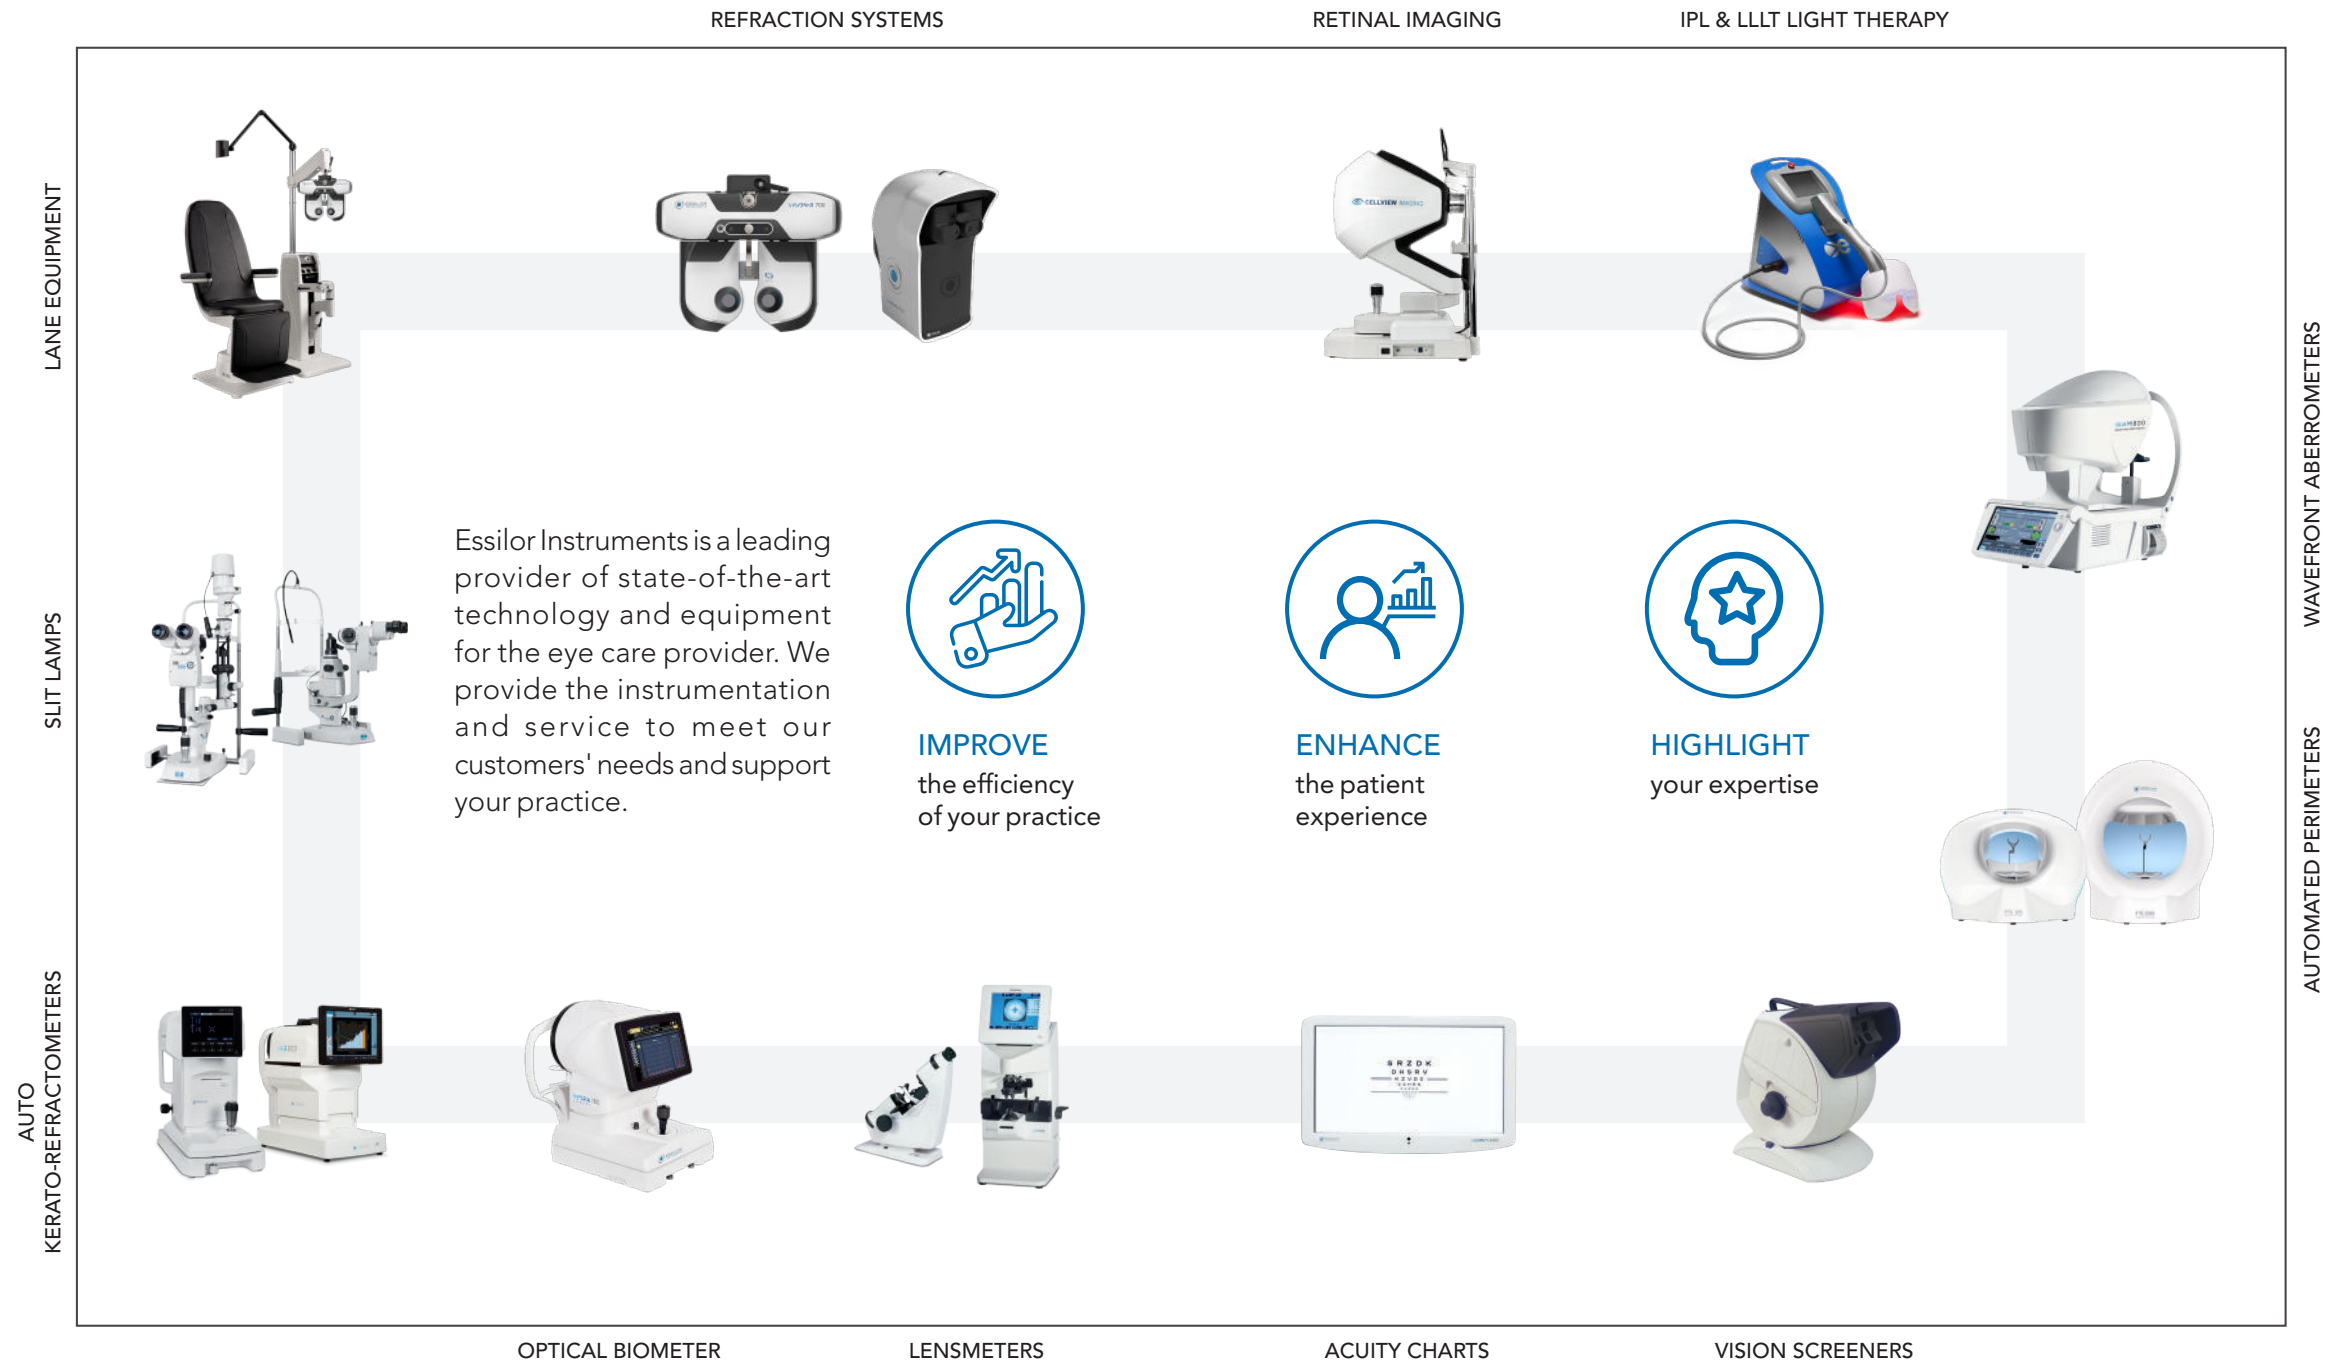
REFRACTION SYSTEMS

RETINAL IMAGING

IPL & LLLT LIGHT THERAPY

LANE EQUIPMENT

WAVEFRONT ABERROMETERS

SLIT LAMPS

Essilor Instruments is a leading provider of state-of-the-art technology and equipment for the eye care provider. We provide the instrumentation and service to meet our customers' needs and support your practice.

IMPROVE
the efficiency of your practice

ENHANCE
the patient experience

HIGHLIGHT
your expertise

AUTOMATED PERIMETERS

AUTO KERATO-REFRACTOMETERS

OPTICAL BIOMETER

LENSMETERS

ACUITY CHARTS

VISION SCREENERS